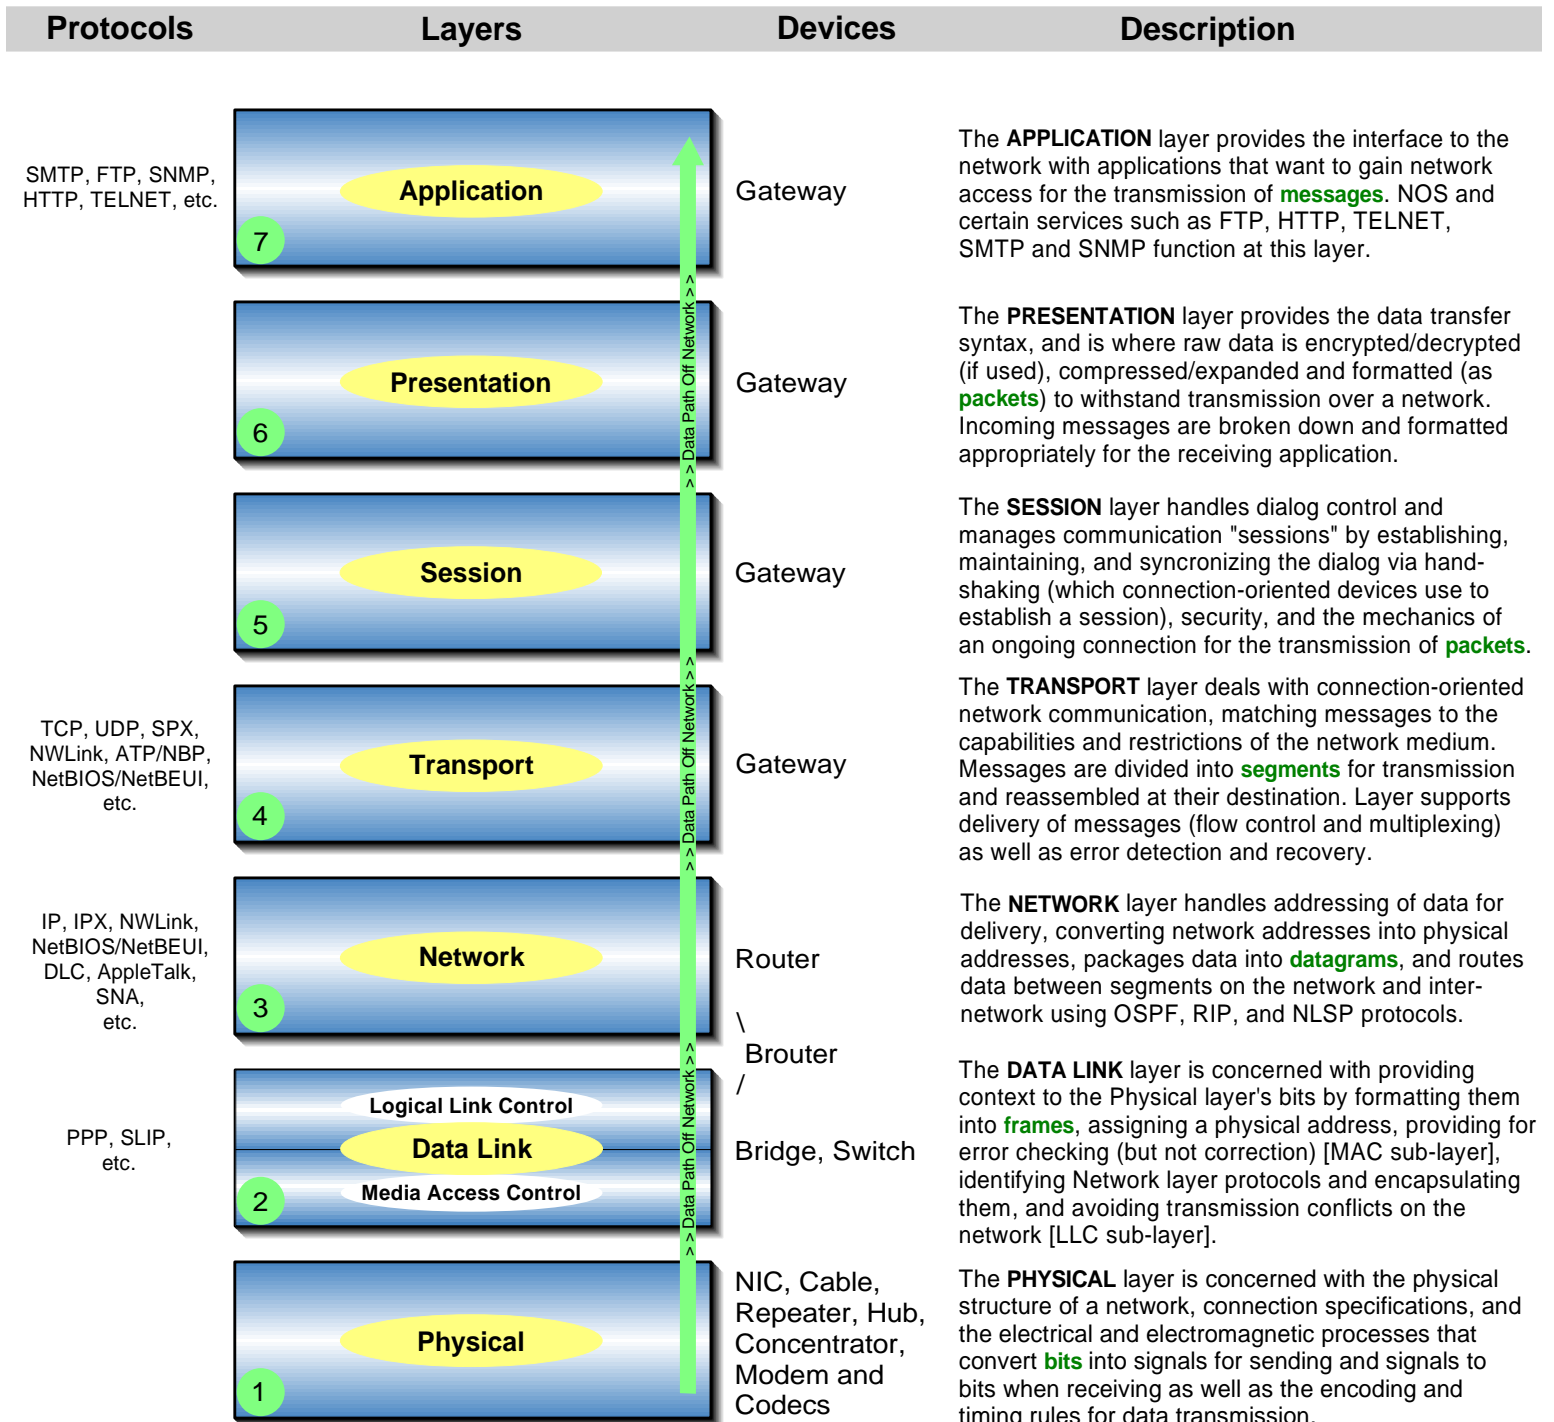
Protocols | Layers | Devices | Description

SMTP, FTP, SNMP, HTTP, TELNET, etc.

Application
7

Gateway

The APPLICATION layer provides the interface to the network with applications that want to gain network access for the transmission of messages. NOS and certain services such as FTP, HTTP, TELNET, SMTP and SNMP function at this layer.

Presentation
6

Gateway

The PRESENTATION layer provides the data transfer syntax, and is where raw data is encrypted/decrypted (if used), compressed/expanded and formatted (as packets) to withstand transmission over a network. Incoming messages are broken down and formatted appropriately for the receiving application.

> > Data Path Off Network > >

Session
5

Gateway

The SESSION layer handles dialog control and manages communication "sessions" by establishing, maintaining, and syncronizing the dialog via handshaking (which connection-oriented devices use to establish a session), security, and the mechanics of an ongoing connection for the transmission of packets.

TCP, UDP, SPX, NWLink, ATP/NBP, NetBIOS/NetBEUI, etc.

Transport
4

Gateway

> > Data Path Off Network > >

The TRANSPORT layer deals with connection-oriented network communication, matching messages to the capabilities and restrictions of the network medium. Messages are divided into segments for transmission and reassembled at their destination. Layer supports delivery of messages (flow control and multiplexing) as well as error detection and recovery.

IP, IPX, NWLink, NetBIOS/NetBEUI, DLC, AppleTalk, SNA, etc.

Network
3

Router

\
Brouter
/

The NETWORK layer handles addressing of data for delivery, converting network addresses into physical addresses, packages data into datagrams, and routes data between segments on the network and internetwork using OSPF, RIP, and NLSP protocols.

PPP, SLIP, etc.

Logical Link Control
Data Link
Media Access Control
2

> > Data Path Off Network > >

Bridge, Switch

The DATA LINK layer is concerned with providing context to the Physical layer's bits by formatting them into frames, assigning a physical address, providing for error checking (but not correction) [MAC sub-layer], identifying Network layer protocols and encapsulating them, and avoiding transmission conflicts on the network [LLC sub-layer].

Physical
1

NIC, Cable, Repeater, Hub, Concentrator, Modem and Codecs

The PHYSICAL layer is concerned with the physical structure of a network, connection specifications, and the electrical and electromagnetic processes that convert bits into signals for sending and signals to bits when receiving as well as the encoding and timing rules for data transmission.